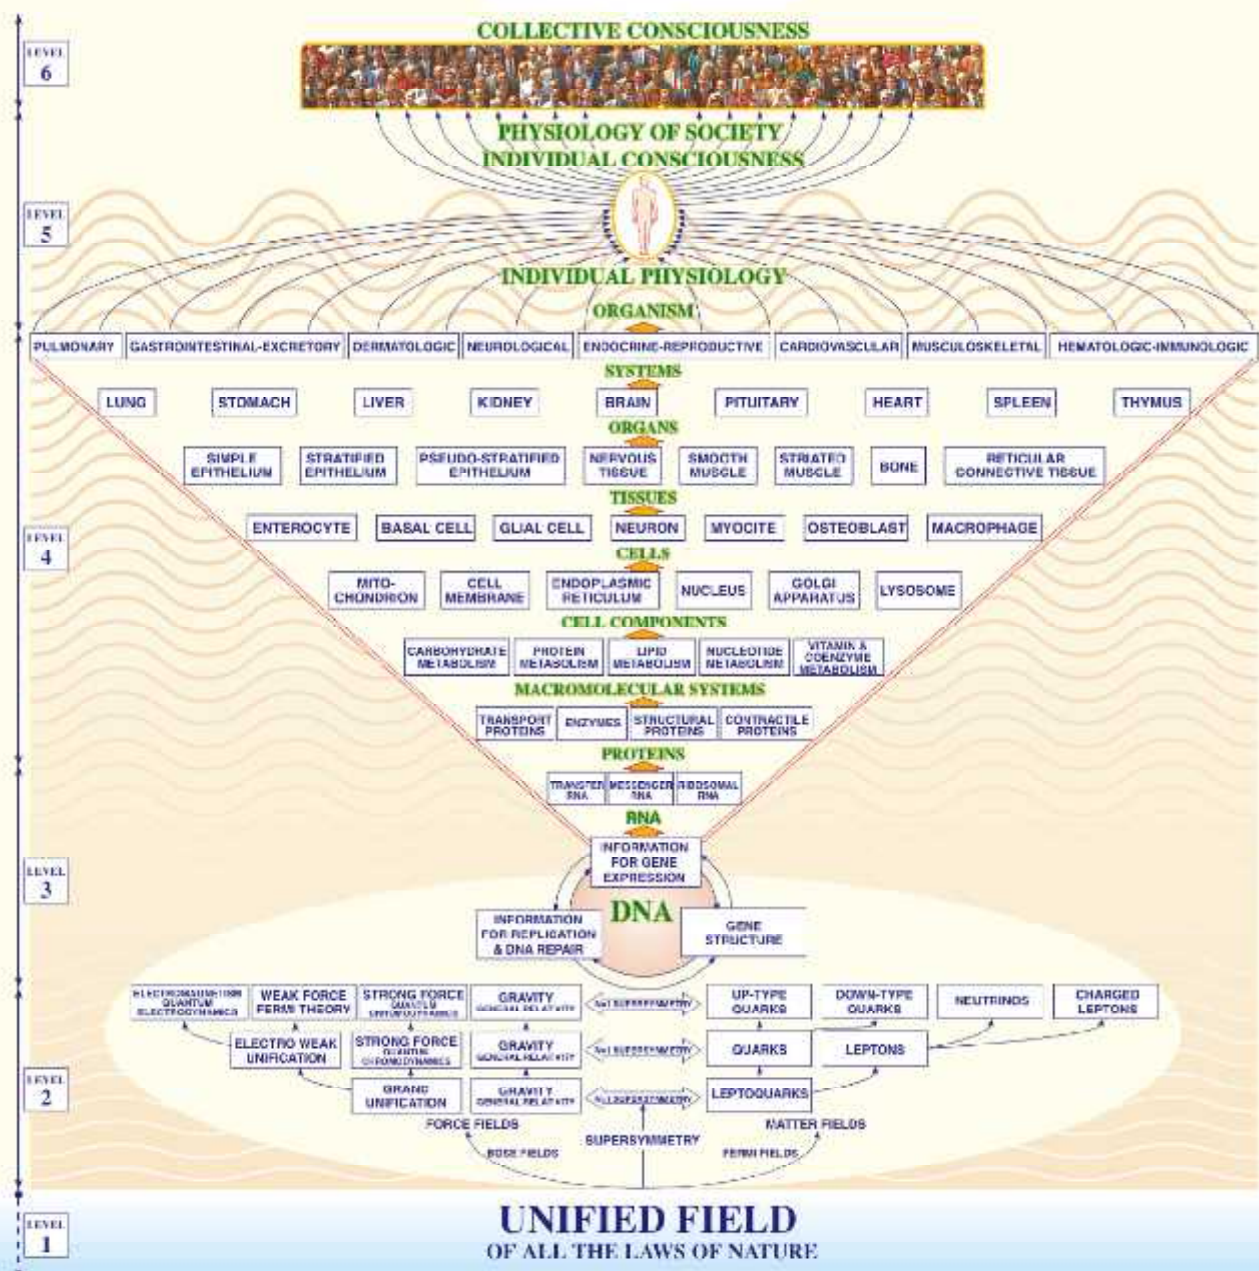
LEVEL 6

COLLECTIVE CONSCIOUSNESS

PHYSIOLOGY OF SOCIETY
INDIVIDUAL CONSCIOUSNESS

LEVEL 5

INDIVIDUAL PHYSIOLOGY
ORGANISM

PULMONARY | GASTROINTESTINAL-EXCRETORY | DERMATOLOGIC | NEUROLOGICAL | ENDOCRINE-REPRODUCTIVE | CARDIOVASCULAR | MUSCULOSKELETAL | HEMATOLOGIC-IMMUNOLOGIC

SYSTEMS

LUNG | STOMACH | LIVER | KIDNEY | BRAIN | PITUITARY | HEART | SPLEEN | THYMUS

ORGANS

SIMPLE EPITHELIUM | STRATIFIED EPITHELIUM | PSEUDO-STRATIFIED EPITHELIUM | NERVOUS TISSUE | SMOOTH MUSCLE | STRIATED MUSCLE | BONE | RETICULAR CONNECTIVE TISSUE

TISSUES

LEVEL 4

ENTEROCYTE | BASAL CELL | GLIAL CELL | NEURON | MYOCITE | OSTEOBLAST | MACROPHAGE

CELLS

MITO-CHONDRION | CELL MEMBRANE | ENDOPLASMIC RETICULUM | NUCLEUS | GOLGI APPARATUS | LYSOSOME

CELL COMPONENTS

CARBOHYDRATE METABOLISM | PROTEIN METABOLISM | LIPID METABOLISM | NUCLEOTIDE METABOLISM | VITAMIN & COENZYME METABOLISM

MACROMOLECULAR SYSTEMS

TRANSPORT PROTEINS | ENZYMES | STRUCTURAL PROTEINS | CONTRACTILE PROTEINS

PROTEINS

TRANSFER RNA | MESSENGER RNA | RIBOSOMAL RNA

RNA

LEVEL 3

INFORMATION FOR GENE EXPRESSION

DNA

INFORMATION FOR REPLICATION & DNA REPAIR

GENE STRUCTURE

ELECTROMAGNETISM QUANTUM ELECTRODYNAMICS | WEAK FORCE FERMI THEORY | STRONG FORCE QUANTUM CHROMODYNAMICS | GRAVITY GENERAL RELATIVITY | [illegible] SUPERSYMMETRY | UP-TYPE QUARKS | DOWN-TYPE QUARKS | NEUTRINOS | CHARGED LEPTONS

ELECTRO WEAK UNIFICATION | STRONG FORCE QUANTUM CHROMODYNAMICS | GRAVITY GENERAL RELATIVITY | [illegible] SUPERSYMMETRY | QUARKS | LEPTONS

LEVEL 2

GRAND UNIFICATION | GRAVITY GENERAL RELATIVITY | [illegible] SUPERSYMMETRY | LEPTOQUARKS

FORCE FIELDS
SUPERSYMMETRY
MATTER FIELDS
BOSE FIELDS
FERMI FIELDS

LEVEL 1

UNIFIED FIELD
OF ALL THE LAWS OF NATURE